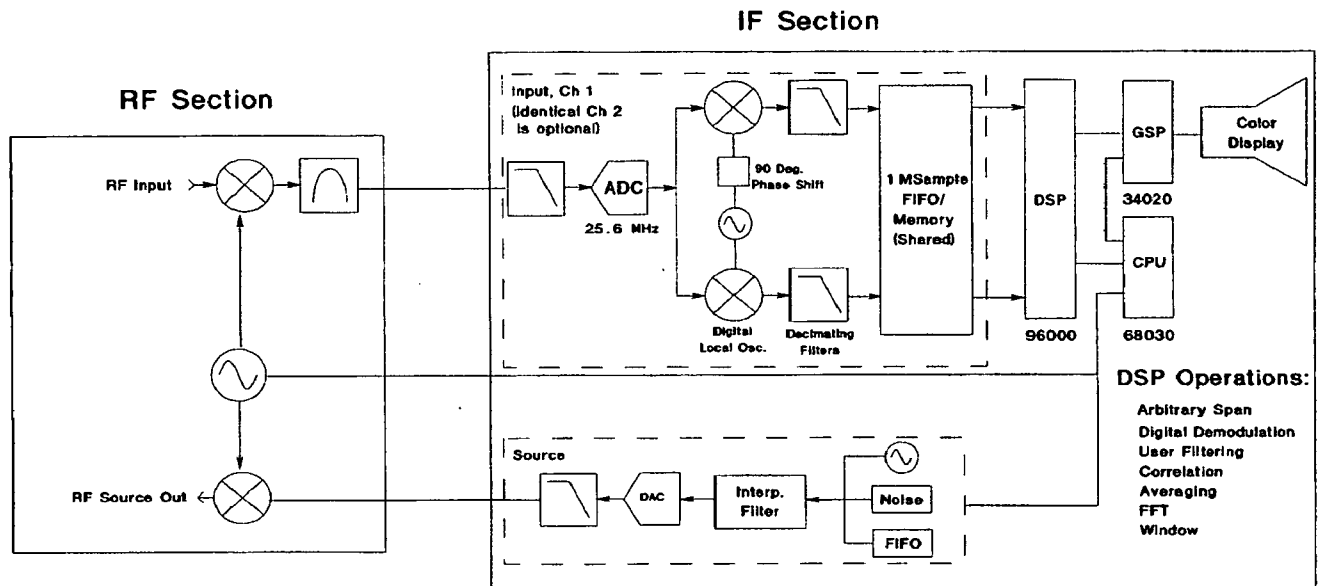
IF Section

RF Section

RF Input

RF Source Out

Input, Ch 1 (Identical Ch 2 is optional)

ADC

25.6 MHz

90 Deg. Phase Shift

Digital Local Osc.

Decimating Filters

1 MSample FIFO/ Memory (Shared)

DSP

96000

GSP

34020

Color Display

CPU

68030

DSP Operations:

Arbitrary Span
Digital Demodulation
User Filtering
Correlation
Averaging
FFT
Window

Source

DAC

Interp. Filter

Noise

FIFO